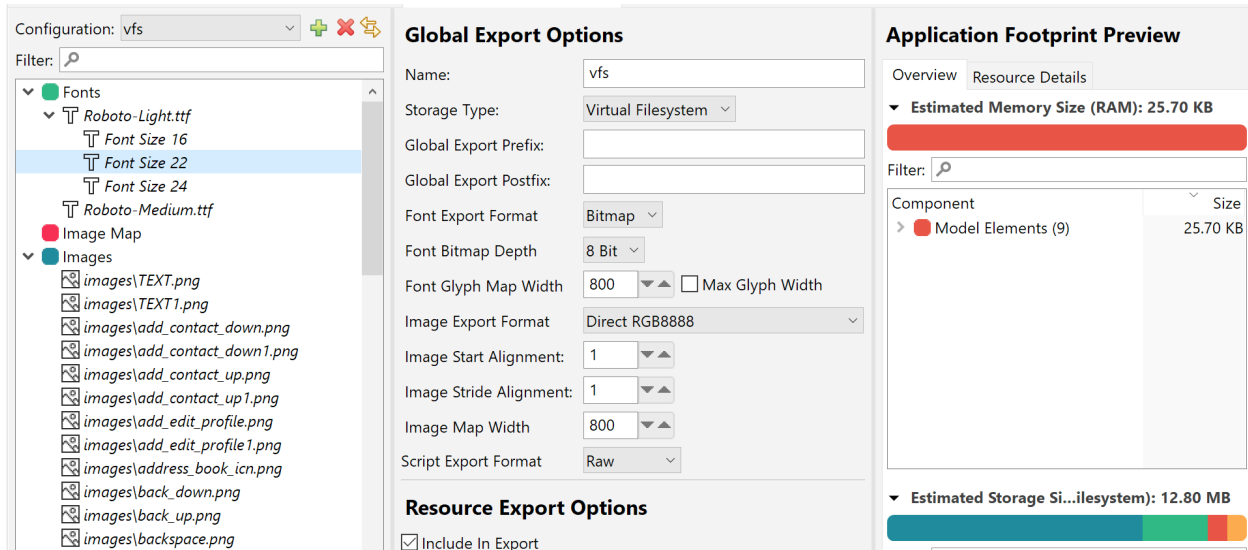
Configuration: vfs

Filter:

Fonts
Roboto-Light.ttf
Font Size 16
Font Size 22
Font Size 24
Roboto-Medium.ttf
Image Map
Images
images\TEXT.png
images\TEXT1.png
images\add_contact_down.png
images\add_contact_down1.png
images\add_contact_up.png
images\add_contact_up1.png
images\add_edit_profile.png
images\add_edit_profile1.png
images\address_book_icn.png
images\back_down.png
images\back_up.png
images\backspace.png

Global Export Options

Name: vfs
Storage Type: Virtual Filesystem
Global Export Prefix:
Global Export Postfix:
Font Export Format: Bitmap
Font Bitmap Depth: 8 Bit
Font Glyph Map Width: 800 Max Glyph Width
Image Export Format: Direct RGB8888
Image Start Alignment: 1
Image Stride Alignment: 1
Image Map Width: 800
Script Export Format: Raw

Resource Export Options

Include In Export

Application Footprint Preview

Overview Resource Details

Estimated Memory Size (RAM): 25.70 KB

Filter:

| Component | Size |
|---|---|
| Model Elements (9) | 25.70 KB |

Estimated Storage Si...ilesystem): 12.80 MB